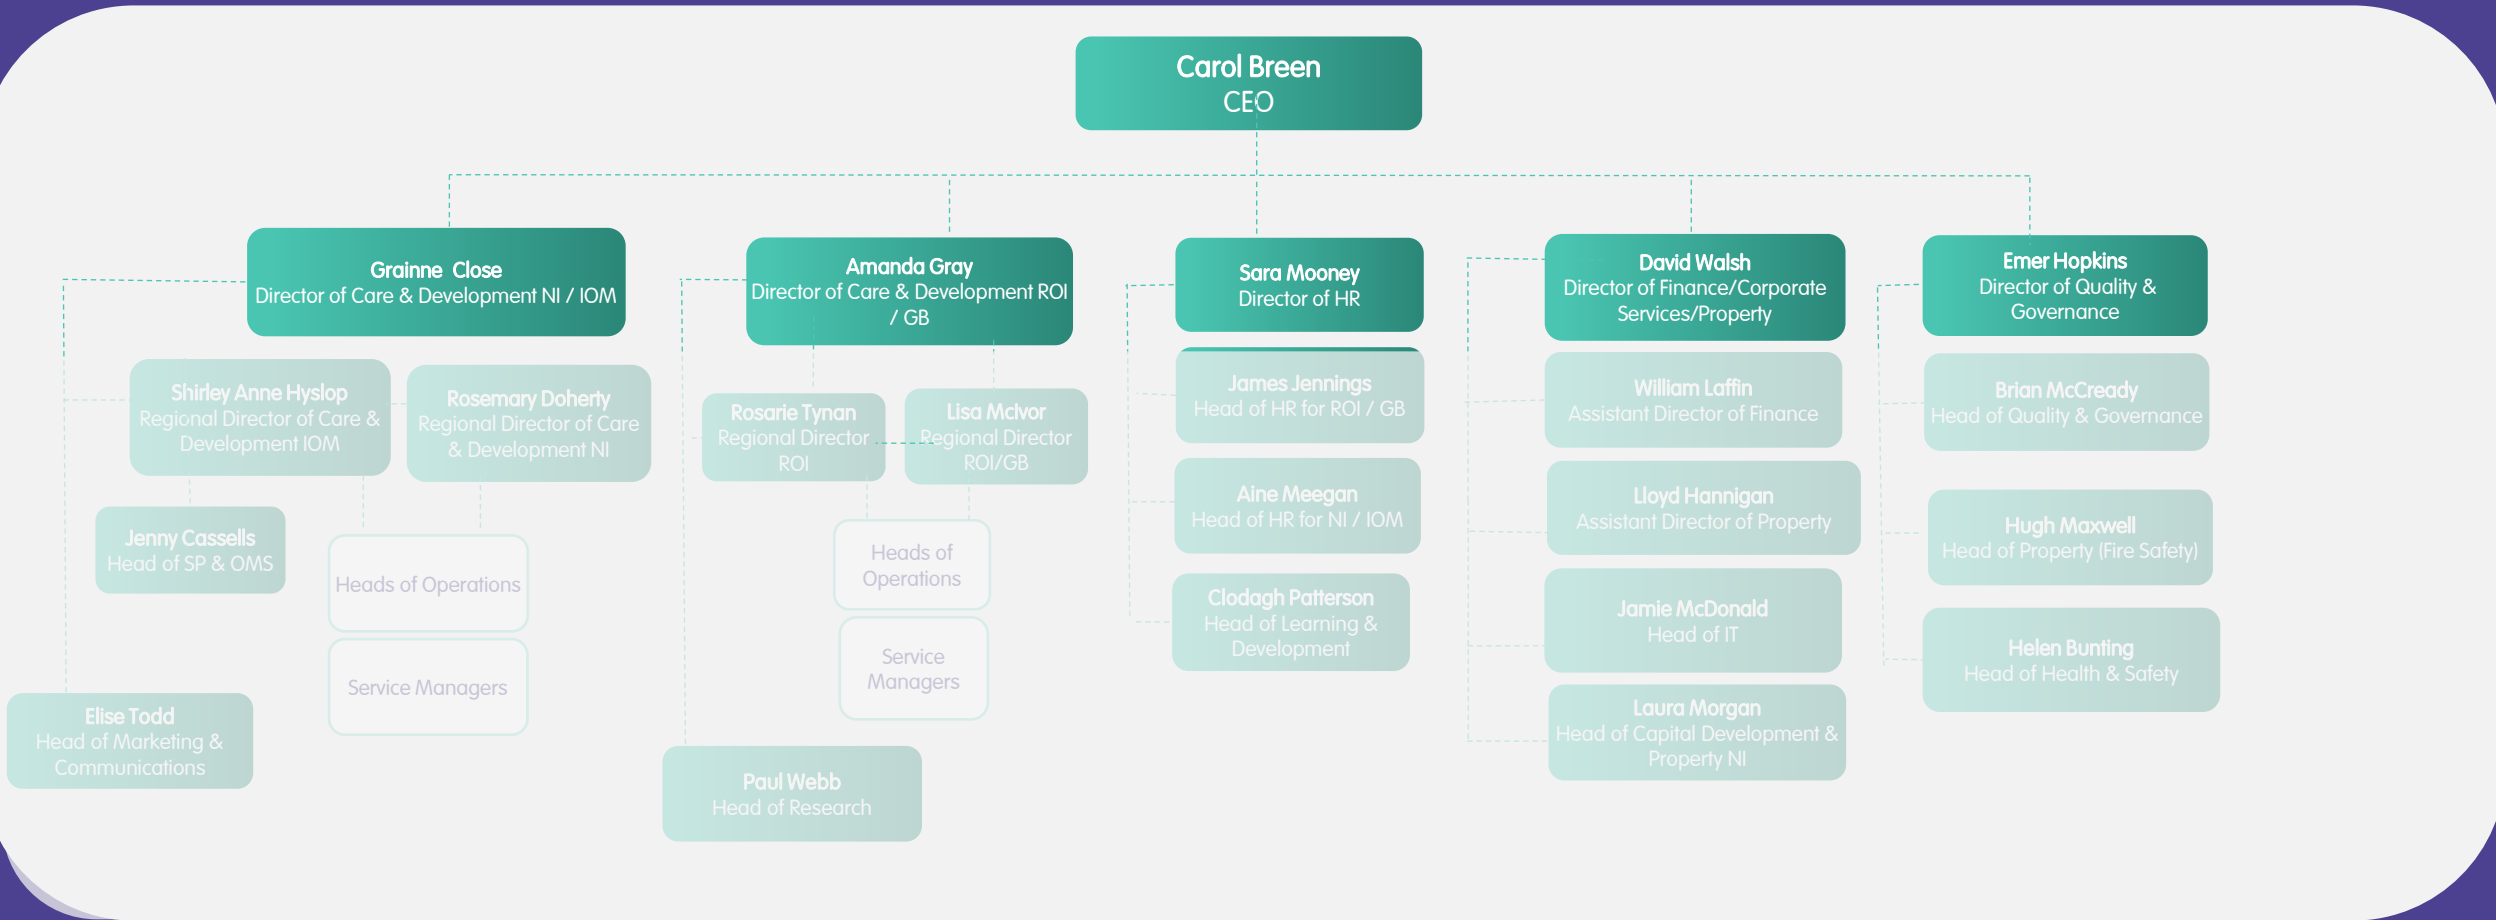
Carol Breen
CEO

Grainne Close
Director of Care & Development NI / IOM

Shirley Anne Hyslop
Regional Director of Care & Development IOM

Rosemary Doherty
Regional Director of Care & Development NI

Jenny Cassells
Head of SP & OMS

Heads of Operations

Service Managers

Elise Todd
Head of Marketing & Communications

Amanda Gray
Director of Care & Development ROI / GB

Rosarie Tynan
Regional Director ROI

Lisa McIvor
Regional Director ROI/GB

Heads of Operations

Service Managers

Paul Webb
Head of Research

Sara Mooney
Director of HR

James Jennings
Head of HR for ROI / GB

Aine Meegan
Head of HR for NI / IOM

Clodagh Patterson
Head of Learning & Development

David Walsh
Director of Finance/Corporate Services/Property

William Laffin
Assistant Director of Finance

Lloyd Hannigan
Assistant Director of Property

Jamie McDonald
Head of IT

Laura Morgan
Head of Capital Development & Property NI

Emer Hopkins
Director of Quality & Governance

Brian McCready
Head of Quality & Governance

Hugh Maxwell
Head of Property (Fire Safety)

Helen Bunting
Head of Health & Safety